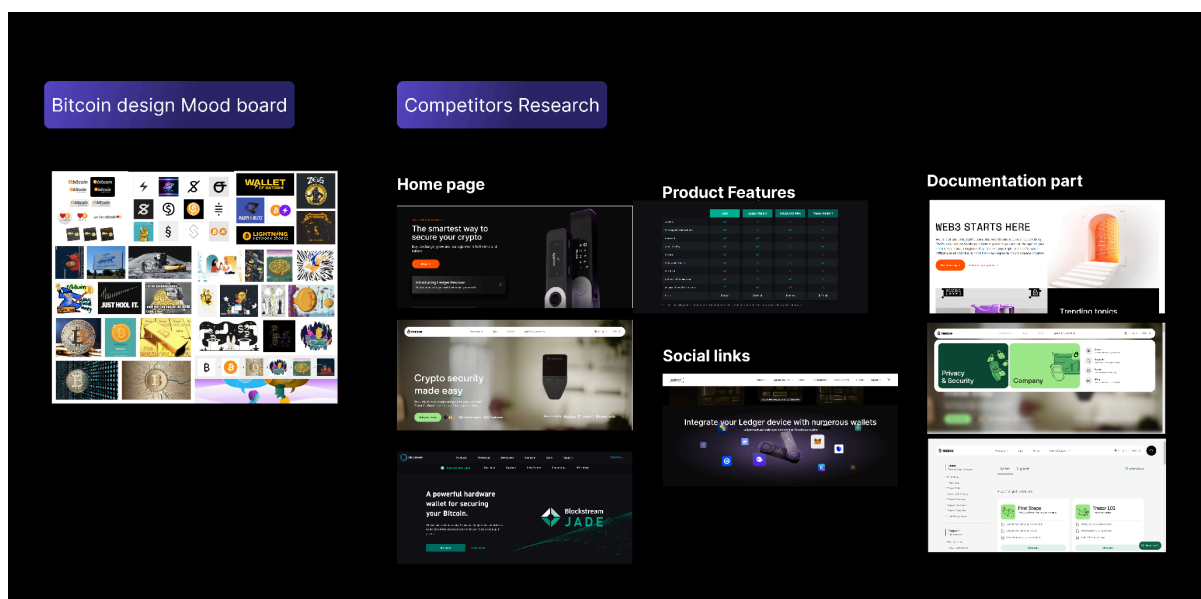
Bitcoin design Mood board

Competitors Research

Home page

The smartest way to secure your crypto

Crypto security made easy

A powerful hardware wallet for securing your Bitcoin.

Blockstream JADE

Product Features

Social links

Integrate your Ledger device with numerous wallets

Documentation part

WEB3 STARTS HERE

Trending topics

Privacy & Security

Company

First Steps

Trezor 101

WALLET

JUST HODL IT.

LIGHTNING